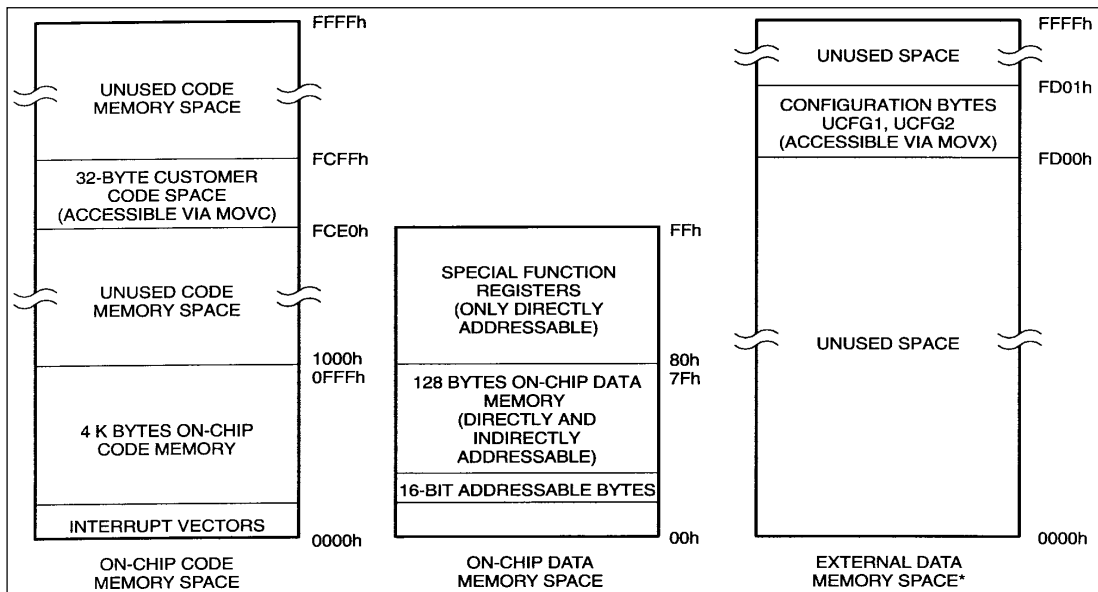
FFFFh
UNUSED CODE MEMORY SPACE
FCFFh
32-BYTE CUSTOMER CODE SPACE (ACCESSIBLE VIA MOVC)
FCE0h
UNUSED CODE MEMORY SPACE
1000h
0FFFh
4 K BYTES ON-CHIP CODE MEMORY
INTERRUPT VECTORS
0000h
ON-CHIP CODE MEMORY SPACE

FFh
SPECIAL FUNCTION REGISTERS (ONLY DIRECTLY ADDRESSABLE)
80h
7Fh
128 BYTES ON-CHIP DATA MEMORY (DIRECTLY AND INDIRECTLY ADDRESSABLE)
16-BIT ADDRESSABLE BYTES
00h
ON-CHIP DATA MEMORY SPACE

FFFFh
UNUSED SPACE
FD01h
CONFIGURATION BYTES UCFG1, UCFG2 (ACCESSIBLE VIA MOVX)
FD00h
UNUSED SPACE
0000h
EXTERNAL DATA MEMORY SPACE*